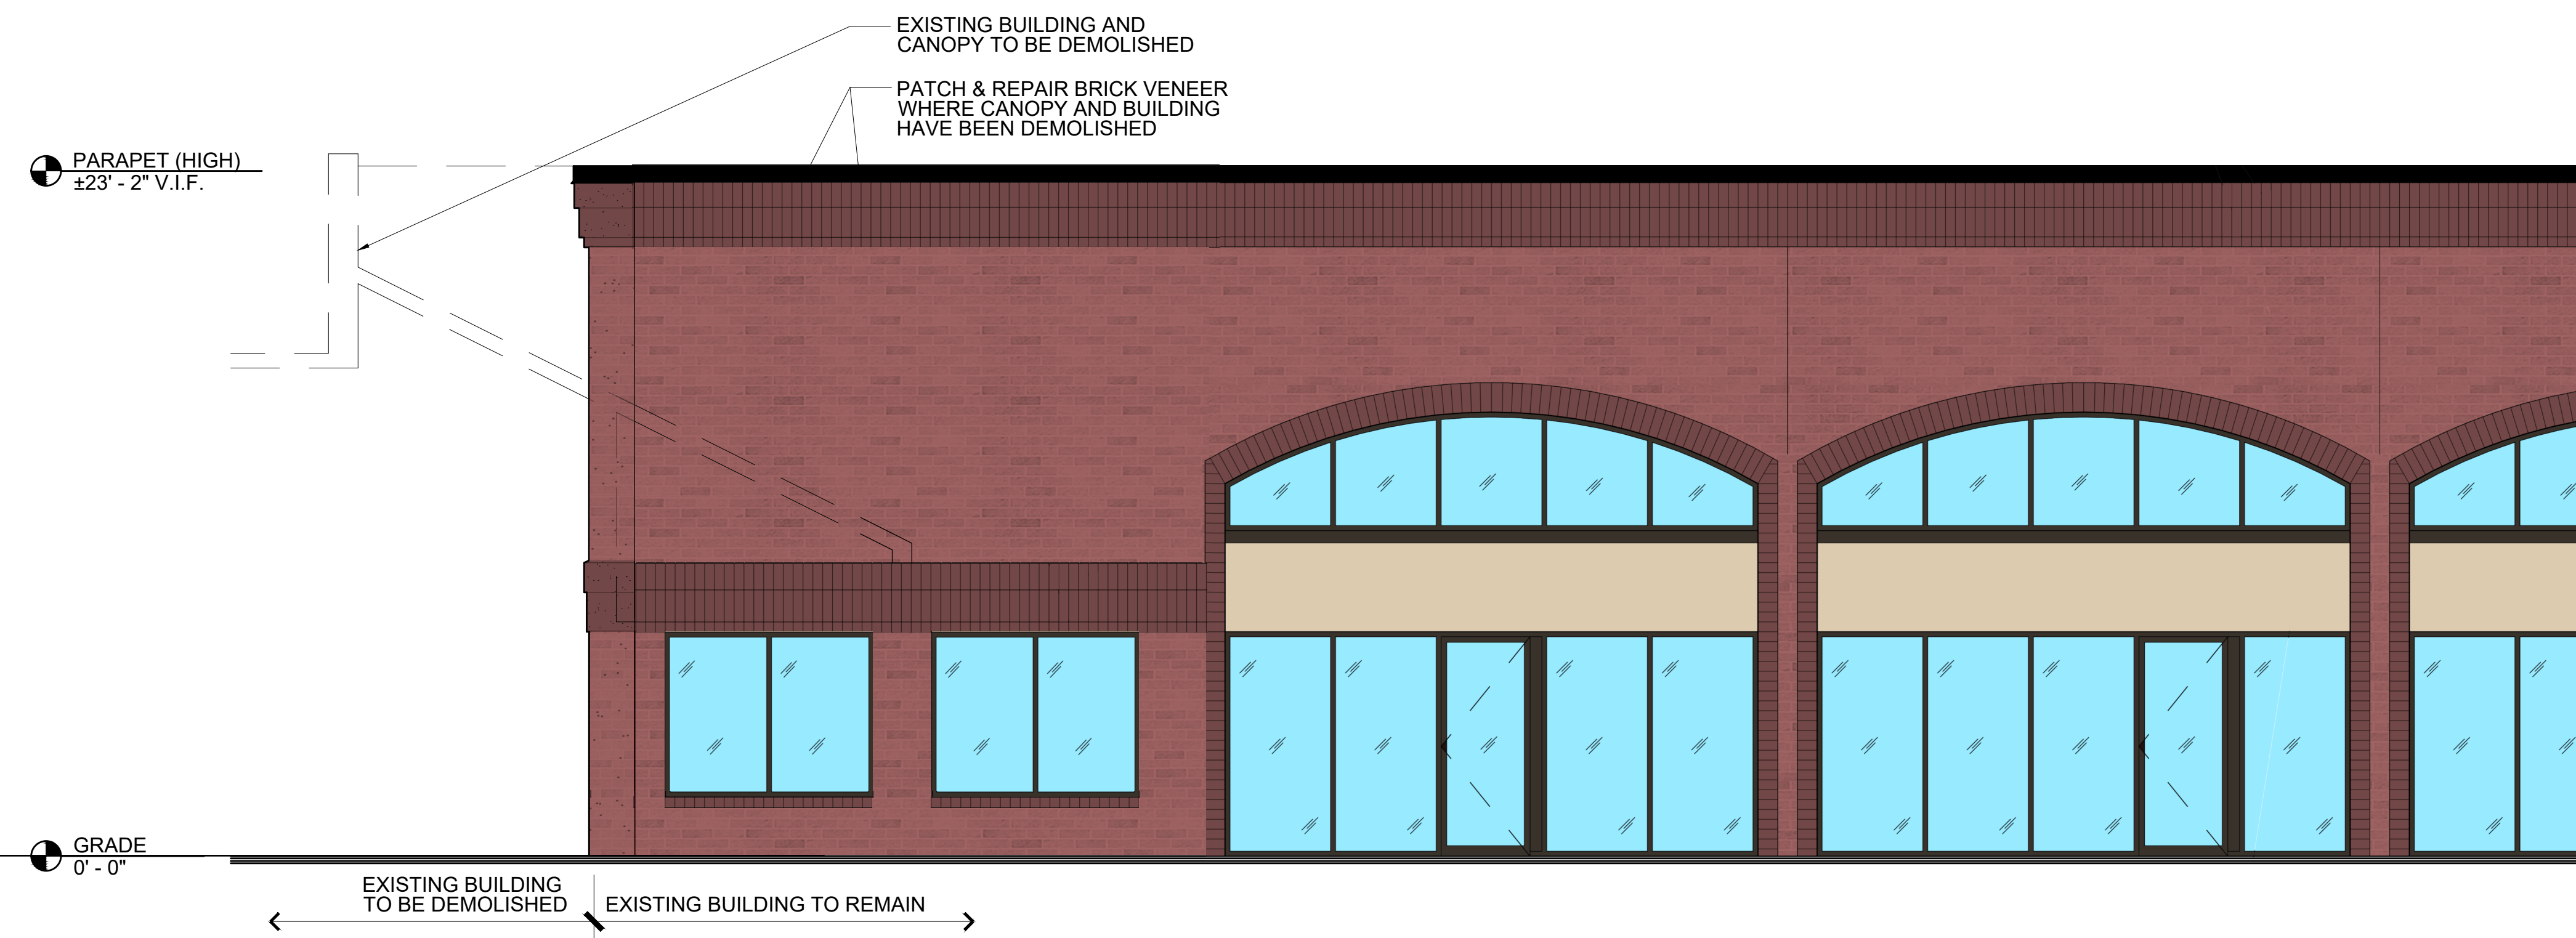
EXISTING BUILDING AND CANOPY TO BE DEMOLISHED

PATCH & REPAIR BRICK VENEER WHERE CANOPY AND BUILDING HAVE BEEN DEMOLISHED

PARAPET (HIGH)
±23' - 2" V.I.F.

GRADE
0' - 0"

EXISTING BUILDING TO BE DEMOLISHED

EXISTING BUILDING TO REMAIN